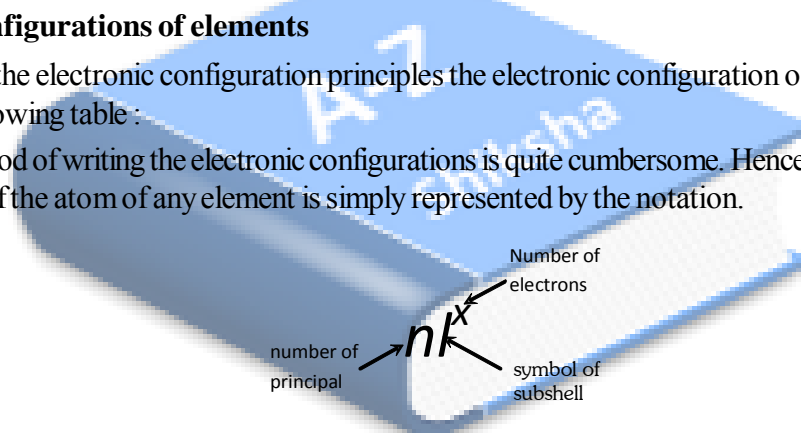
nfigurations of elements

he electronic configuration principles the electronic configuration o owing table :

od of writing the electronic configurations is quite cumbersome. Hence f the atom of any element is simply represented by the notation.

A-Z Shiksha

Number of electrons

$nl^x$

number of principal

symbol of subshell